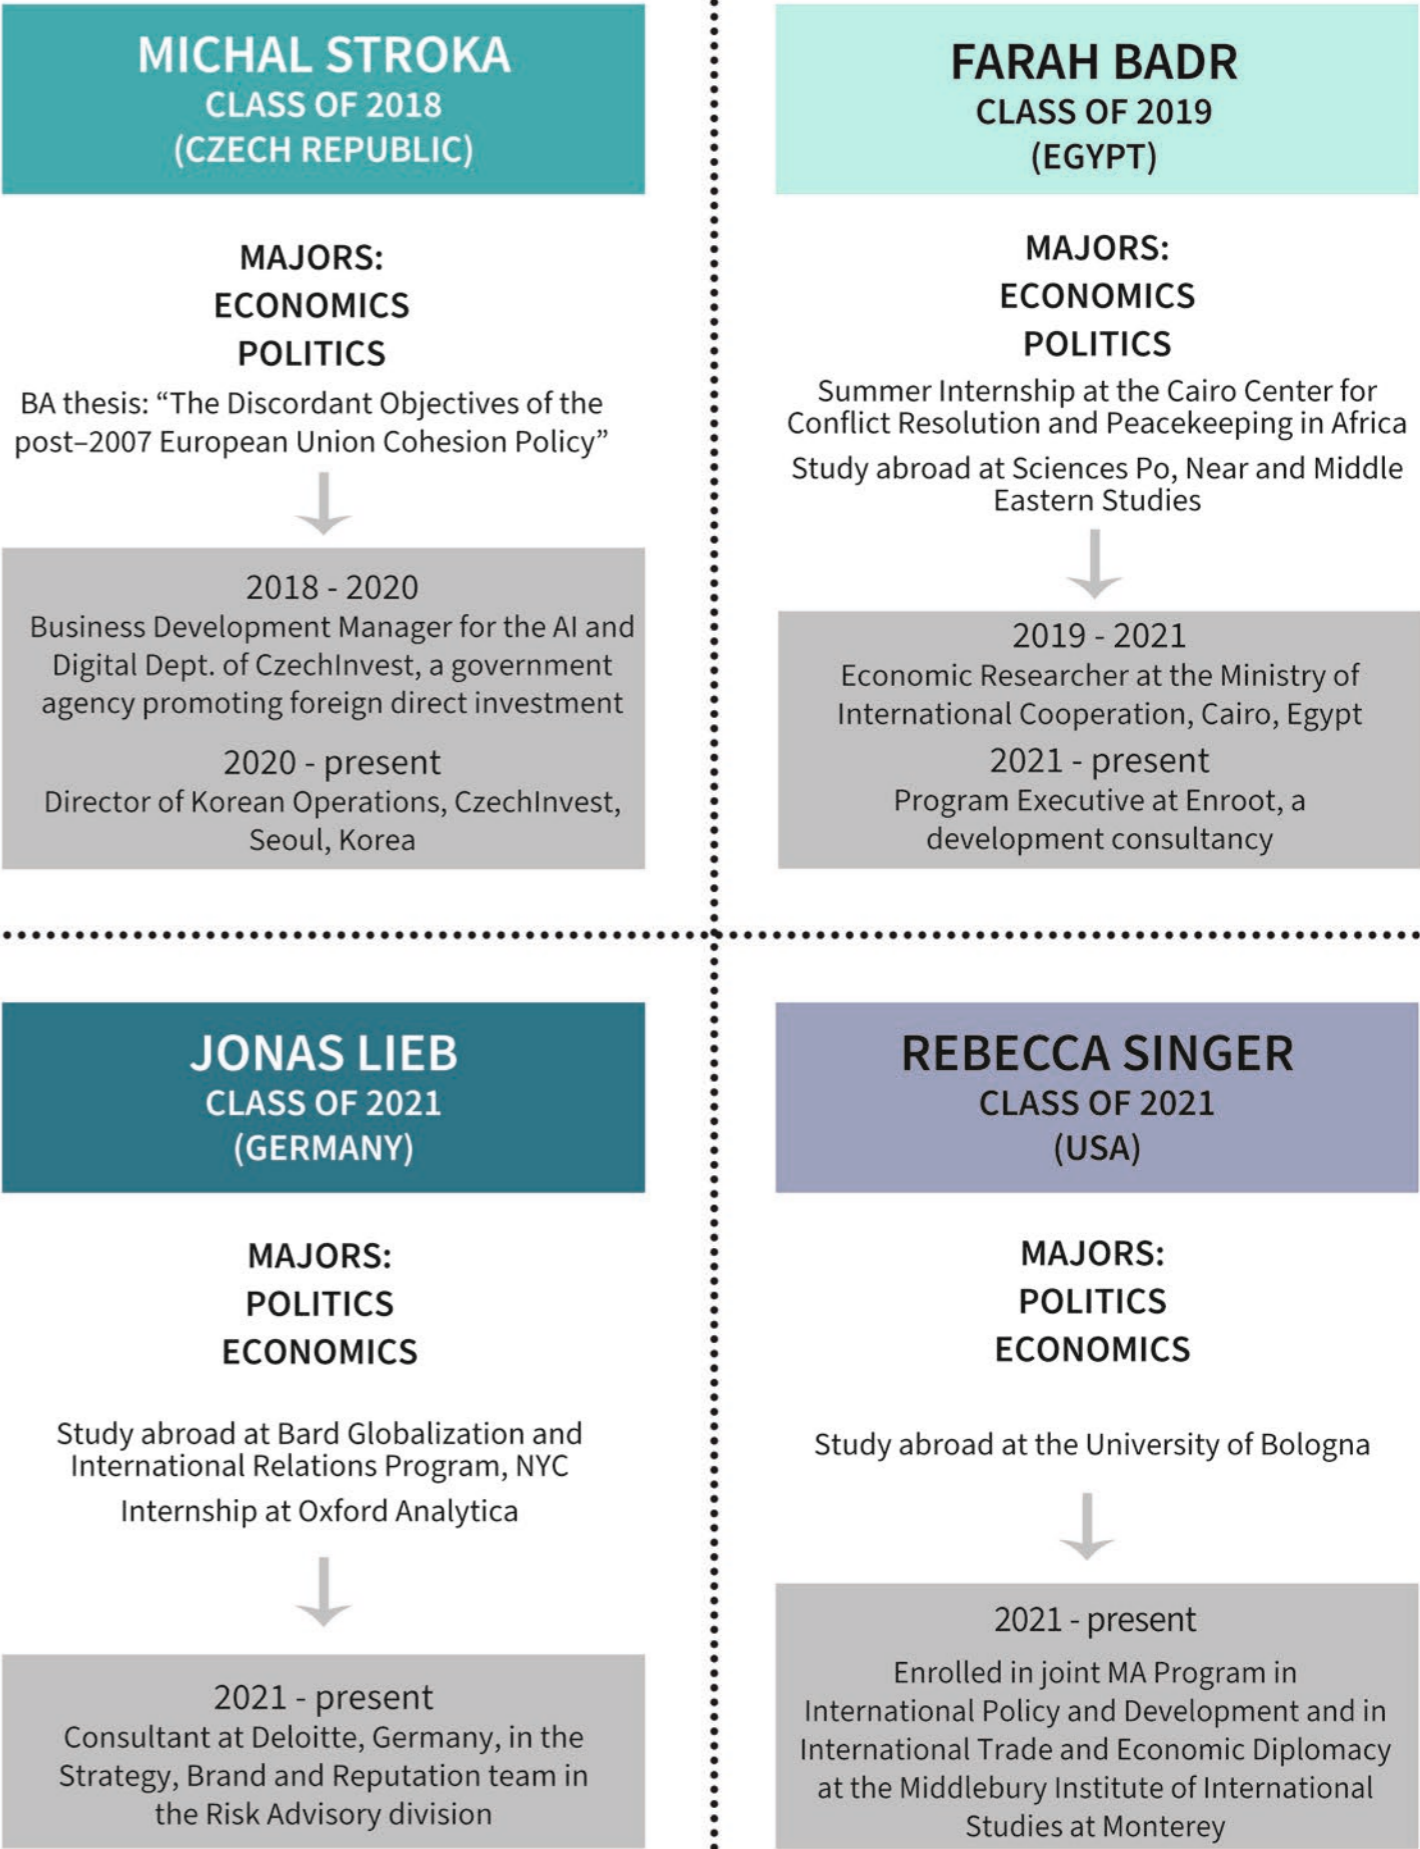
MICHAL STROKA
CLASS OF 2018
(CZECH REPUBLIC)

MAJORS:
ECONOMICS
POLITICS

BA thesis: “The Discordant Objectives of the post–2007 European Union Cohesion Policy”

2018 - 2020
Business Development Manager for the AI and Digital Dept. of CzechInvest, a government agency promoting foreign direct investment

2020 - present
Director of Korean Operations, CzechInvest, Seoul, Korea

FARAH BADR
CLASS OF 2019
(EGYPT)

MAJORS:
ECONOMICS
POLITICS

Summer Internship at the Cairo Center for Conflict Resolution and Peacekeeping in Africa

Study abroad at Sciences Po, Near and Middle Eastern Studies

2019 - 2021
Economic Researcher at the Ministry of International Cooperation, Cairo, Egypt

2021 - present
Program Executive at Enroot, a development consultancy

JONAS LIEB
CLASS OF 2021
(GERMANY)

MAJORS:
POLITICS
ECONOMICS

Study abroad at Bard Globalization and International Relations Program, NYC

Internship at Oxford Analytica

2021 - present
Consultant at Deloitte, Germany, in the Strategy, Brand and Reputation team in the Risk Advisory division

REBECCA SINGER
CLASS OF 2021
(USA)

MAJORS:
POLITICS
ECONOMICS

Study abroad at the University of Bologna

2021 - present
Enrolled in joint MA Program in International Policy and Development and in International Trade and Economic Diplomacy at the Middlebury Institute of International Studies at Monterey